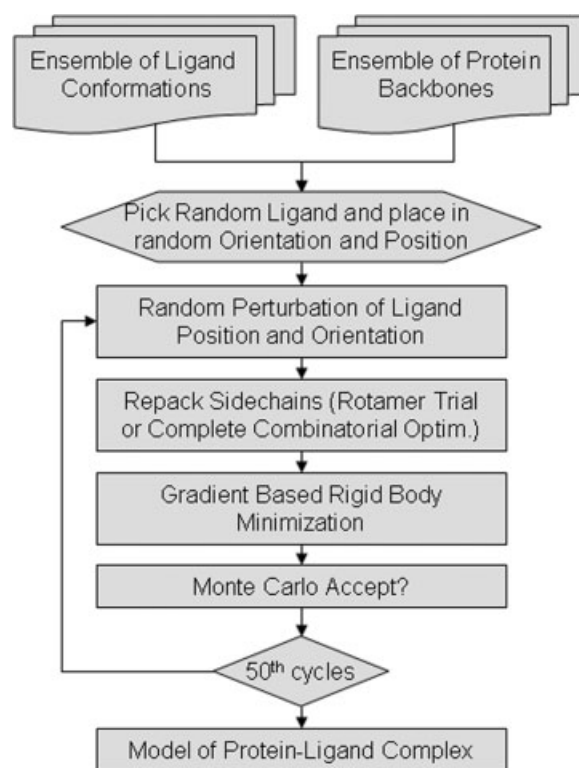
Ensemble of Ligand Conformations

Ensemble of Protein Backbones

Pick Random Ligand and place in random Orientation and Position

Random Perturbation of Ligand Position and Orientation

Repack Sidechains (Rotamer Trial or Complete Combinatorial Optim.)

Gradient Based Rigid Body Minimization

Monte Carlo Accept?

50$^{th}$ cycles

Model of Protein-Ligand Complex